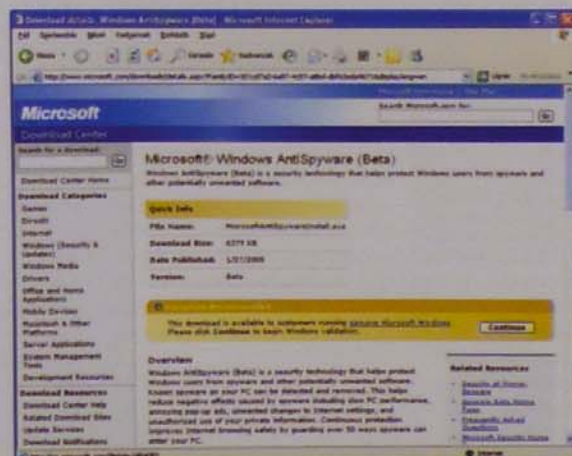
Download details: Windows AntiSpyware (Beta) - Microsoft Internet Explorer

Dil Seçenekler Görünüm Sık Kullanılanlar Araçlar Yardım

Geri Ara Sık Kullanılanlar

http://www.microsoft.com/downloads/details.aspx?FamilyID=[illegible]

Git Bağlantılar

Microsoft

Download Center

Microsoft.com Home | Site Map

Search Microsoft.com for:

Go

Search for a Download:

Go

Download Center Home

Download Categories

Games

DirectX

Internet

Windows (Security & Updates)

Windows Media

Drivers

Office and Home Applications

Mobile Devices

Macintosh & Other Platforms

Server Applications

System Management Tools

Development Resources

Download Resources

Download Center Help

Related Download Sites

Update Services

Download Notifications

Microsoft® Windows AntiSpyware (Beta)

Windows AntiSpyware (Beta) is a security technology that helps protect Windows users from spyware and other potentially unwanted software.

Quick Info

| | |
|---|---|
| File Name: | MicrosoftAntiSpywareInstall.exe |
| Download Size: | 6377 KB |
| Date Published: | 1/27/2005 |
| Version: | Beta |

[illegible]

This download is available to customers running genuine Microsoft Windows. Please click Continue to begin Windows validation.

Continue

Overview

Windows AntiSpyware (Beta) is a security technology that helps protect Windows users from spyware and other potentially unwanted software. Known spyware on your PC can be detected and removed. This helps reduce negative effects caused by spyware including slow PC performance, annoying pop-up ads, unwanted changes to Internet settings, and unauthorized use of your private information. Continuous protection improves Internet browsing safety by guarding over 50 ways spyware can enter your PC.

Related Resources

Security at Home: Spyware

Spyware Beta Home Page

Frequently Asked Questions

Microsoft Security Home

Internet